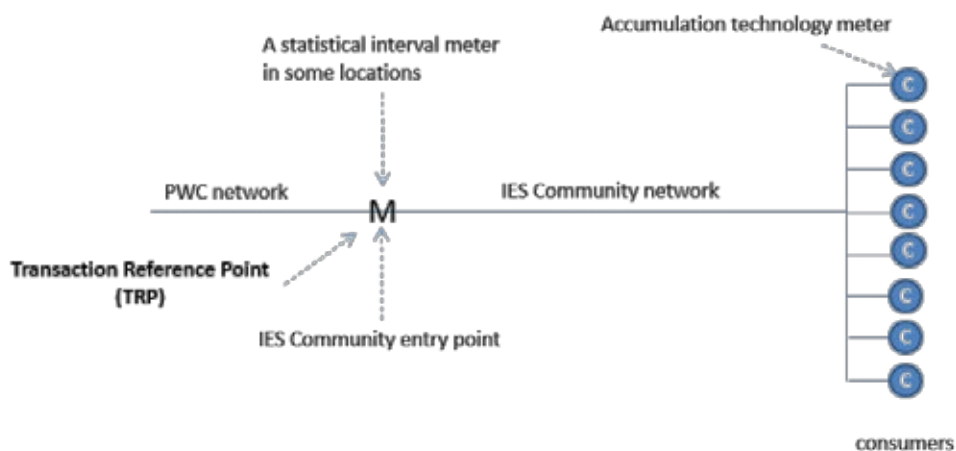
Accumulation technology meter

A statistical interval meter in some locations

PWC network

M

IES Community network

Transaction Reference Point (TRP)

IES Community entry point

C
C
C
C
C
C
C
C

consumers